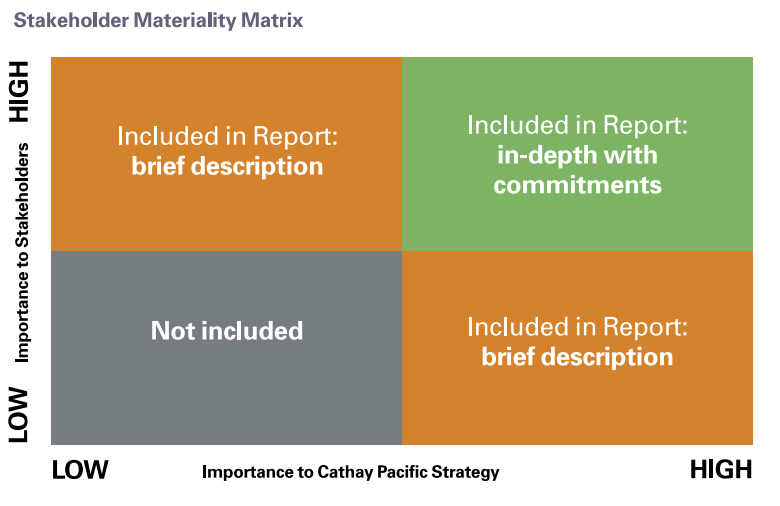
Stakeholder Materiality Matrix

HIGH

Importance to Stakeholders

LOW

Included in Report: brief description

Included in Report: in-depth with commitments

Not included

Included in Report: brief description

LOW

Importance to Cathay Pacific Strategy

HIGH